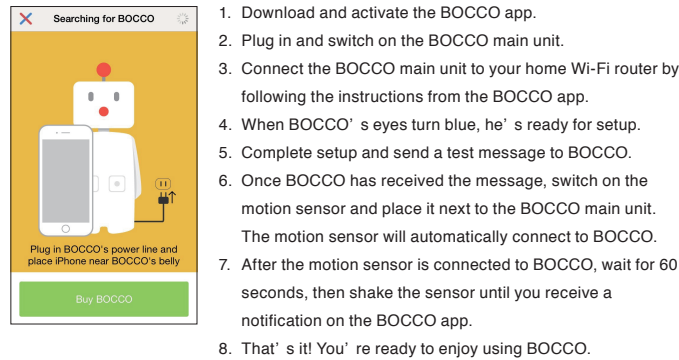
Searching for BOCCO

Plug in BOCCO's power line and place iPhone near BOCCO's belly

Buy BOCCO

1. Download and activate the BOCCO app.
2. Plug in and switch on the BOCCO main unit.
3. Connect the BOCCO main unit to your home Wi-Fi router by following the instructions from the BOCCO app.
4. When BOCCO’ s eyes turn blue, he’ s ready for setup.
5. Complete setup and send a test message to BOCCO.
6. Once BOCCO has received the message, switch on the motion sensor and place it next to the BOCCO main unit. The motion sensor will automatically connect to BOCCO.
7. After the motion sensor is connected to BOCCO, wait for 60 seconds, then shake the sensor until you receive a notification on the BOCCO app.
8. That’ s it! You’ re ready to enjoy using BOCCO.